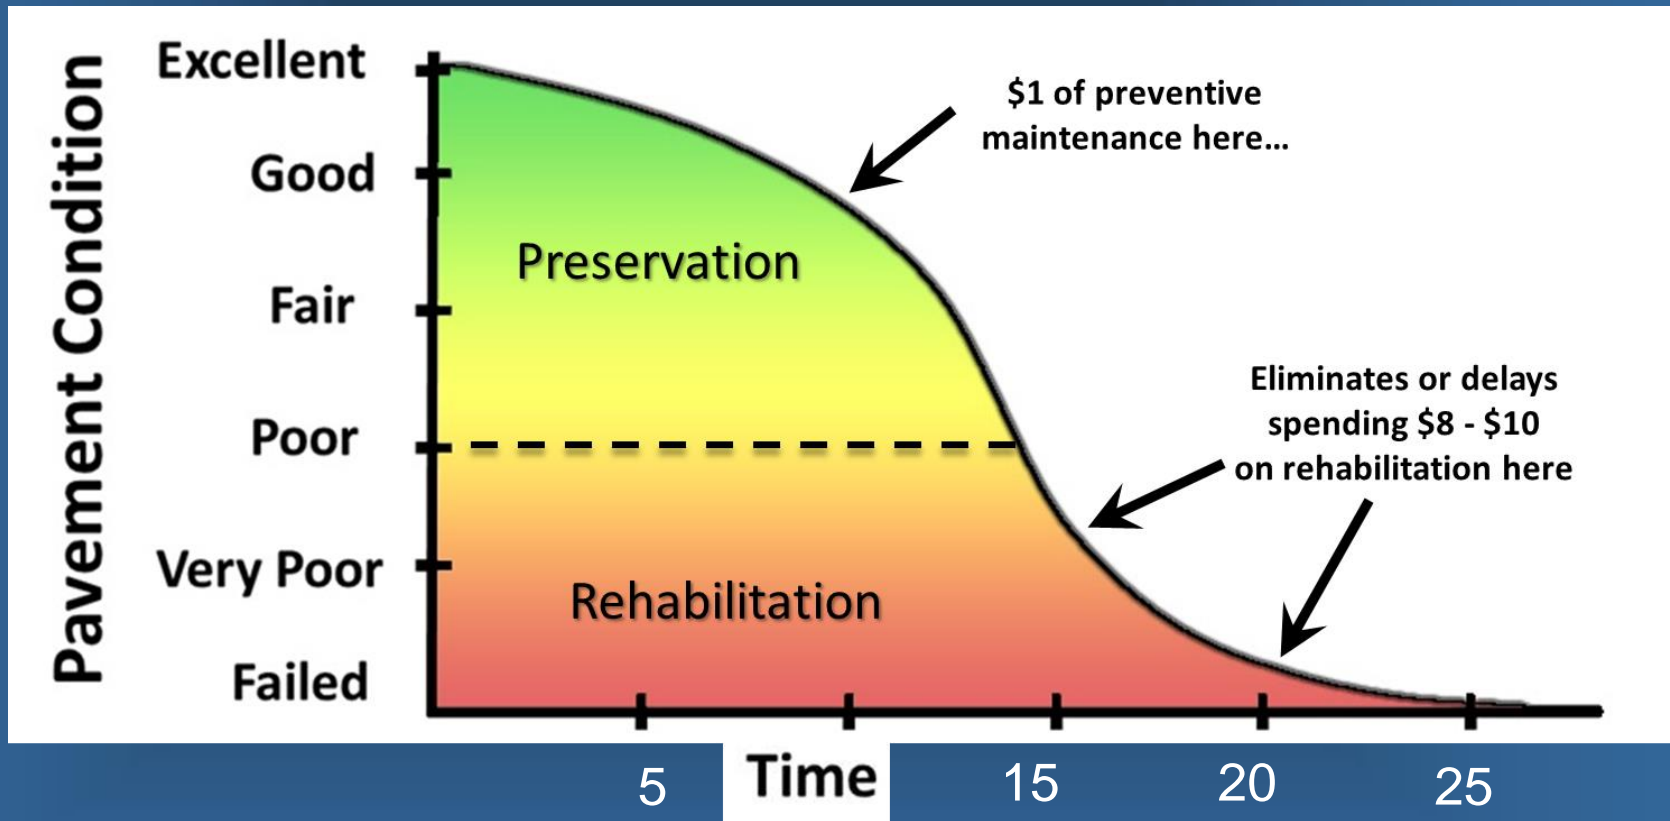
Pavement Condition

Excellent

Good

Fair

Poor

Very Poor

Failed

Preservation

Rehabilitation

$1 of preventive maintenance here...

Eliminates or delays spending $8 - $10 on rehabilitation here

5

Time

15

20

25